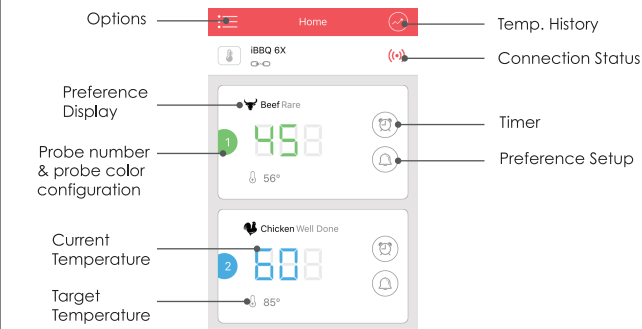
Options

Home

Temp. History

iBBQ 6X

Connection Status

Preference Display

Beef Rare

Timer

1

45

Probe number & probe color configuration

Preference Setup

56°

Chicken Well Done

Current Temperature

2

60

Target Temperature

85°